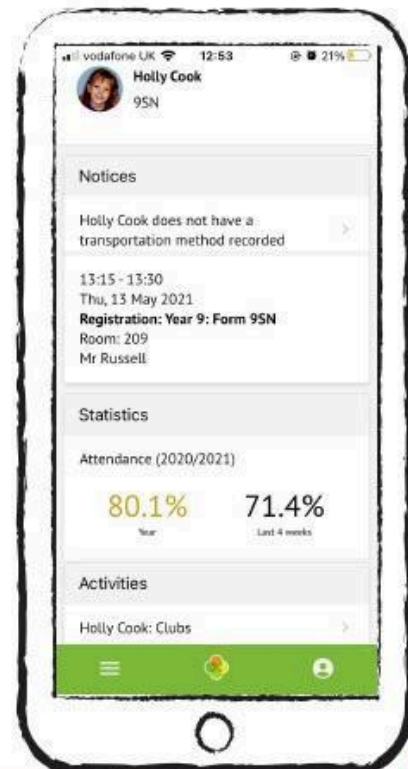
vodafone UK 12:53 21%

Holly Cook
9SN

Notices

Holly Cook does not have a transportation method recorded

13:15 - 13:30
Thu, 13 May 2021
**Registration: Year 9: Form 9SN**
Room: 209
Mr Russell

Statistics

Attendance (2020/2021)

| 80.1% | 71.4% |
|---|---|
| Year | Last 4 weeks |

Activities

Holly Cook: Clubs